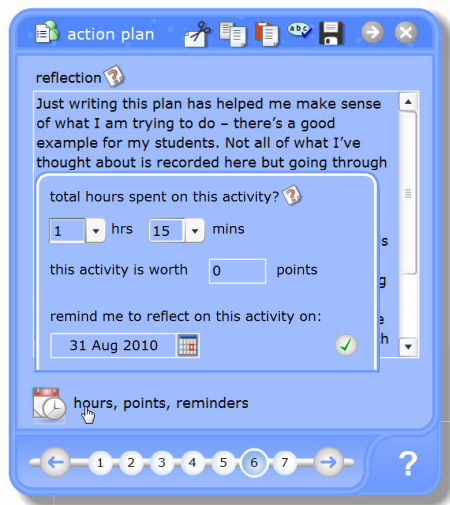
action plan

reflection

Just writing this plan has helped me make sense of what I am trying to do – there's a good example for my students. Not all of what I've thought about is recorded here but going through

s

g

e

h

total hours spent on this activity?

| 1 | hrs | 15 | mins |
|---|---|---|---|

this activity is worth 0 points

remind me to reflect on this activity on:

31 Aug 2010

hours, points, reminders

1 2 3 4 5 6 7

?